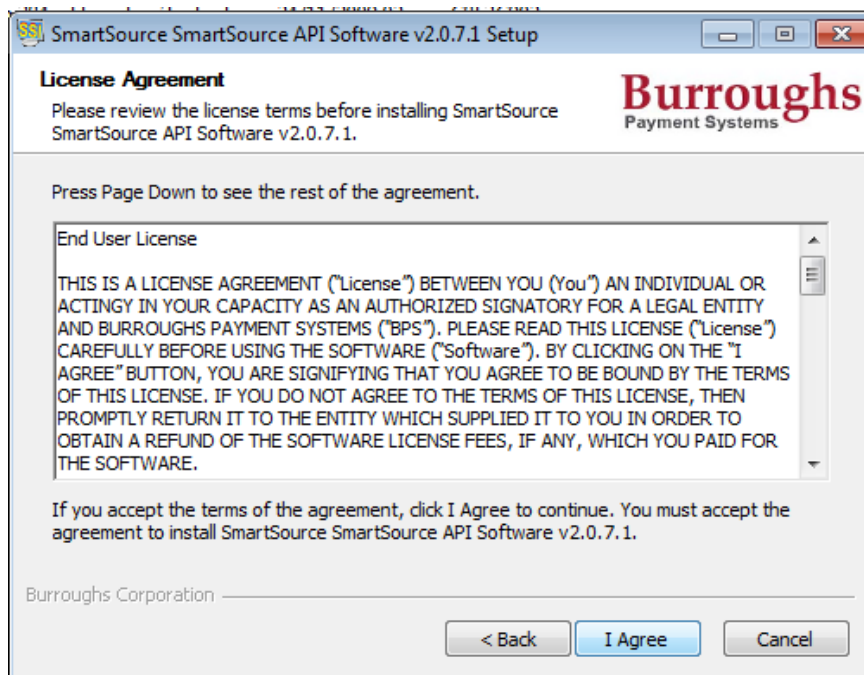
SSI SmartSource SmartSource API Software v2.0.7.1 Setup

License Agreement

Please review the license terms before installing SmartSource SmartSource API Software v2.0.7.1.

Burroughs
Payment Systems

Press Page Down to see the rest of the agreement.

End User License

THIS IS A LICENSE AGREEMENT ("License") BETWEEN YOU (You") AN INDIVIDUAL OR ACTINGY IN YOUR CAPACITY AS AN AUTHORIZED SIGNATORY FOR A LEGAL ENTITY AND BURROUGHS PAYMENT SYSTEMS ("BPS"). PLEASE READ THIS LICENSE ("License") CAREFULLY BEFORE USING THE SOFTWARE ("Software"). BY CLICKING ON THE "I AGREE" BUTTON, YOU ARE SIGNIFYING THAT YOU AGREE TO BE BOUND BY THE TERMS OF THIS LICENSE. IF YOU DO NOT AGREE TO THE TERMS OF THIS LICENSE, THEN PROMPTLY RETURN IT TO THE ENTITY WHICH SUPPLIED IT TO YOU IN ORDER TO OBTAIN A REFUND OF THE SOFTWARE LICENSE FEES, IF ANY, WHICH YOU PAID FOR THE SOFTWARE.

If you accept the terms of the agreement, click I Agree to continue. You must accept the agreement to install SmartSource SmartSource API Software v2.0.7.1.

Burroughs Corporation

< Back | I Agree | Cancel